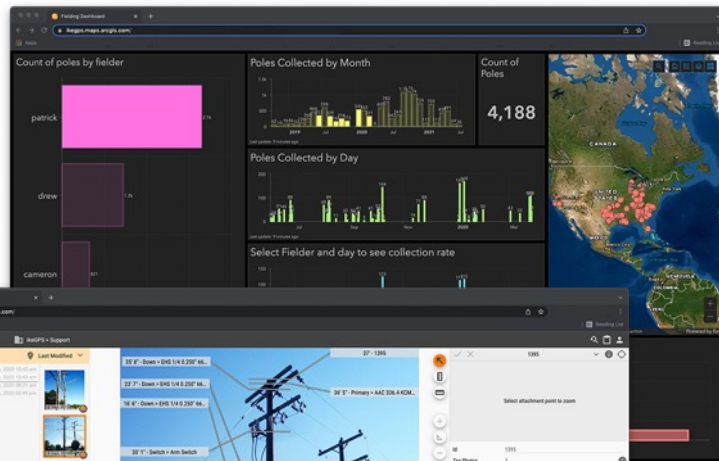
Fielding Dashboard
ikegps.maps.arcgis.com/
Reading List

Count of poles by fielder
patrick
2.7k
drew
1.2k
cameron
821

Poles Collected by Month
2019
2020
Jul
2021
Jul

Count of Poles
4,188

Poles Collected by Day
Jul
Sep
Nov
2020
Mar

Select Fielder and day to see collection rate

CANADA
UNITED STATES

.com/
Reading List
IkeGPS > Support
Last Modified
35' 8" - Down > EHS 1/4 0.250" 66...
23' 7" - Down > EHS 1/4 0.250" 66...
16' 6" - Down > EHS 1/4 0.250" 66...
30' 1" - Switch > Arm Switch
37' - 1395
36' 5" - Primary > AAC 336.4 KCM...
1395
Select attachment point to zoom
1395